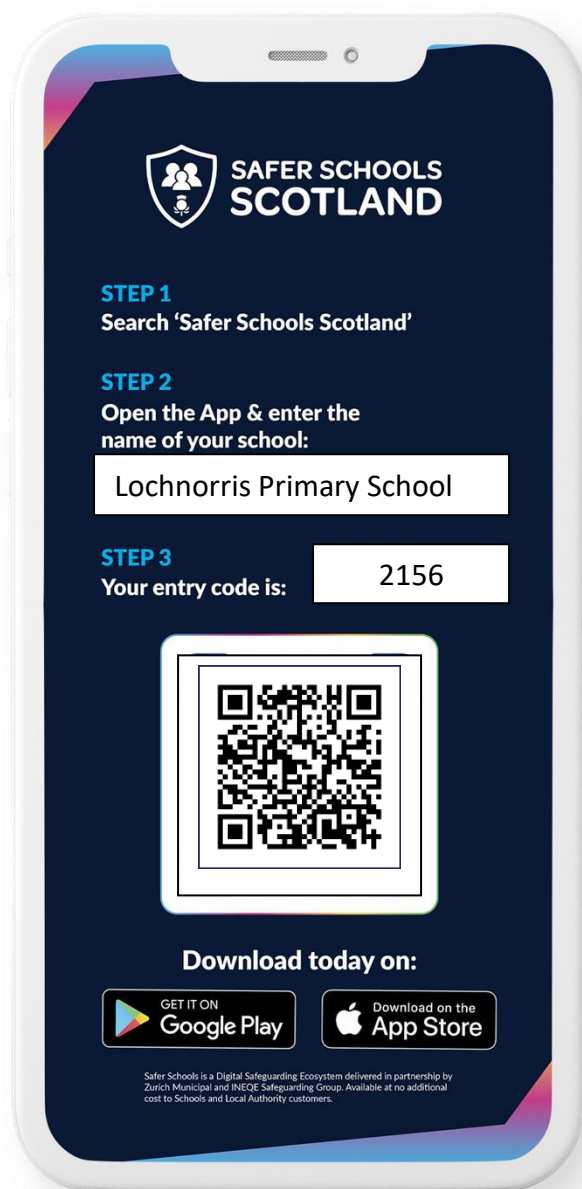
SAFER SCHOOLS SCOTLAND

STEP 1
Search ‘Safer Schools Scotland’

STEP 2
Open the App & enter the name of your school:

Lochnorris Primary School

STEP 3
Your entry code is:

2156

Download today on:

GET IT ON Google Play

Download on the App Store

Safer Schools is a Digital Safeguarding Ecosystem delivered in partnership by Zurich Municipal and INEQE Safeguarding Group. Available at no additional cost to Schools and Local Authority customers.